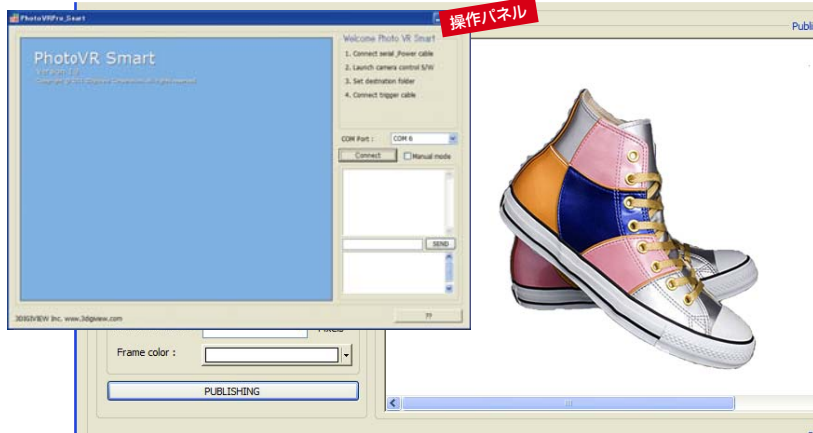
PhotoVRPro_Smart

操作パネル

Publi

PhotoVR Smart
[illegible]
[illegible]

Welcome Photo VR Smart
1. Connect serial ,Power cable
2. Launch camera control S/W
3. Set destnation folder
4. Connect trigger cable

COM Port : COM 6
Connect
Manual mode

SEND

3DIGIVIEW Inc. www.3digiview.com

Pixels

Frame color :

PUBLISHING